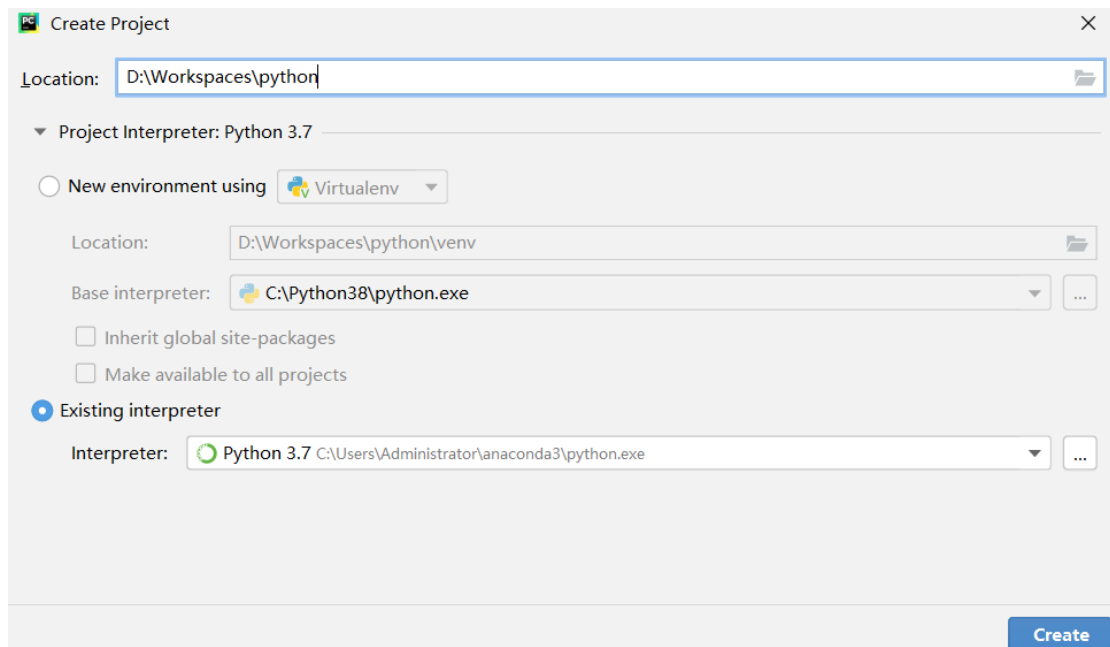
PC Create Project

Location: D:\Workspaces\python

Project Interpreter: Python 3.7

New environment using Virtualenv

Location: D:\Workspaces\python\venv

Base interpreter: C:\Python38\python.exe ...

Inherit global site-packages

Make available to all projects

Existing interpreter

Interpreter: Python 3.7 C:\Users\Administrator\anaconda3\python.exe ...

Create